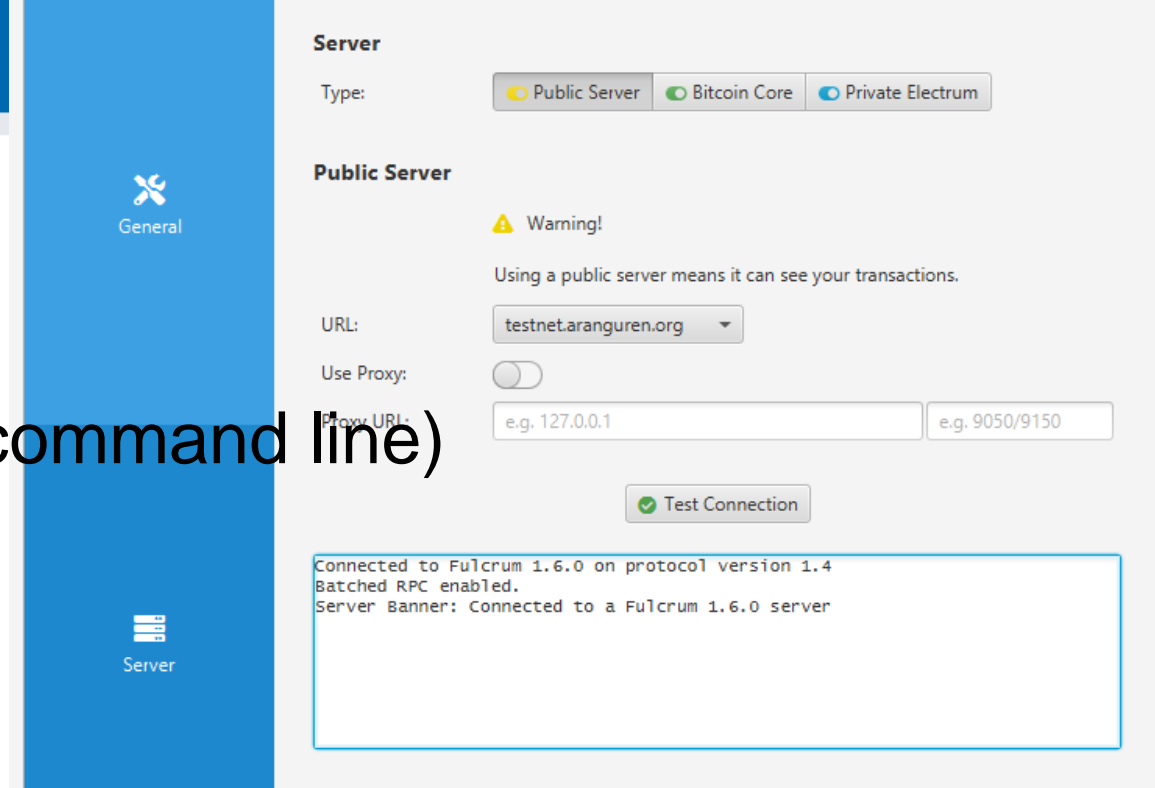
General

Server

Server

Type:

Public Server

Bitcoin Core

Private Electrum

Public Server

Warning!

Using a public server means it can see your transactions.

URL:

testnet.aranguren.org

Use Proxy:

command line)

Proxy URL:

e.g. 127.0.0.1

e.g. 9050/9150

Test Connection

Connected to Fulcrum 1.6.0 on protocol version 1.4
Batched RPC enabled.
Server Banner: Connected to a Fulcrum 1.6.0 server